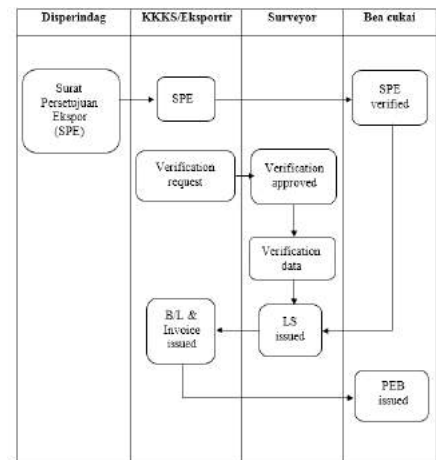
| Disperindag | KKKS/Eksportir | Surveyor | Bea cukai |
|---|---|---|---|

Surat Persetujuan Ekspor (SPE)

SPE

SPE verified

Verification request

Verification approved

Verification data

B/L & Invoice issued

LS issued

PEB issued